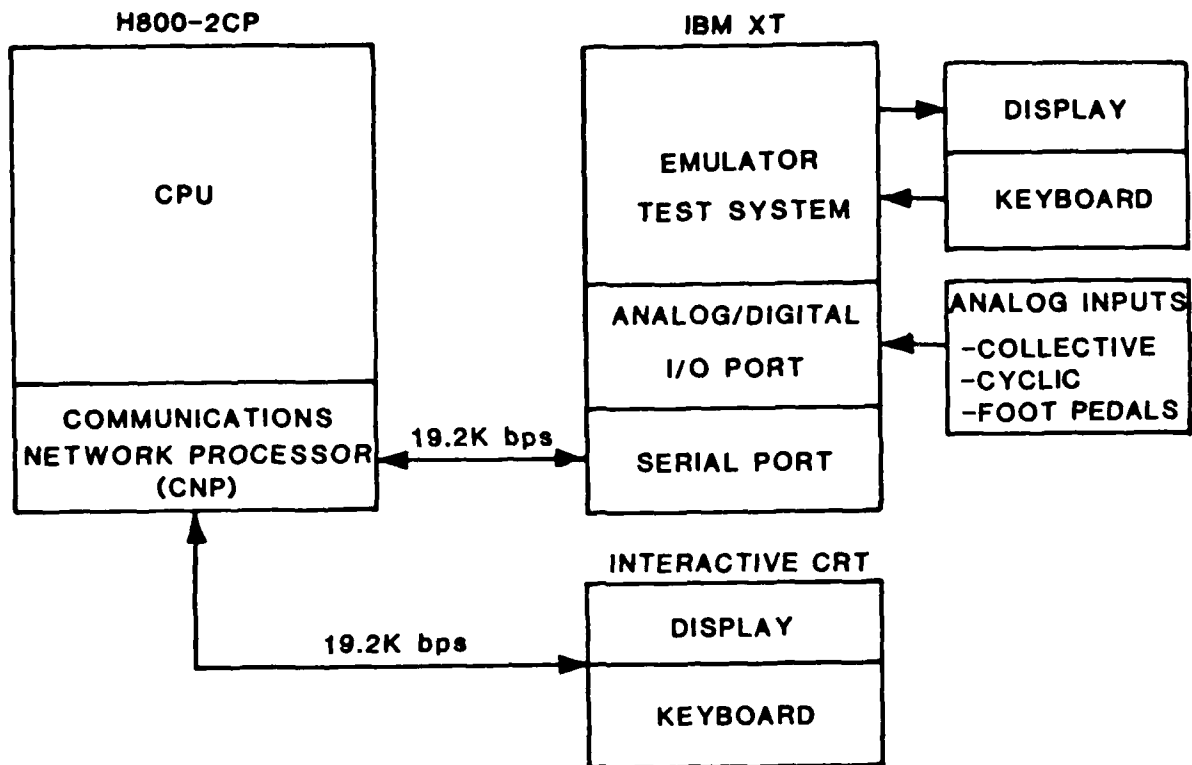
H800-2CP

CPU

COMMUNICATIONS NETWORK PROCESSOR (CNP)

IBM XT

EMULATOR TEST SYSTEM

ANALOG/DIGITAL I/O PORT

SERIAL PORT

DISPLAY

KEYBOARD

ANALOG INPUTS
-COLLECTIVE
-CYCLIC
-FOOT PEDALS

19.2K bps

INTERACTIVE CRT

DISPLAY

KEYBOARD

19.2K bps